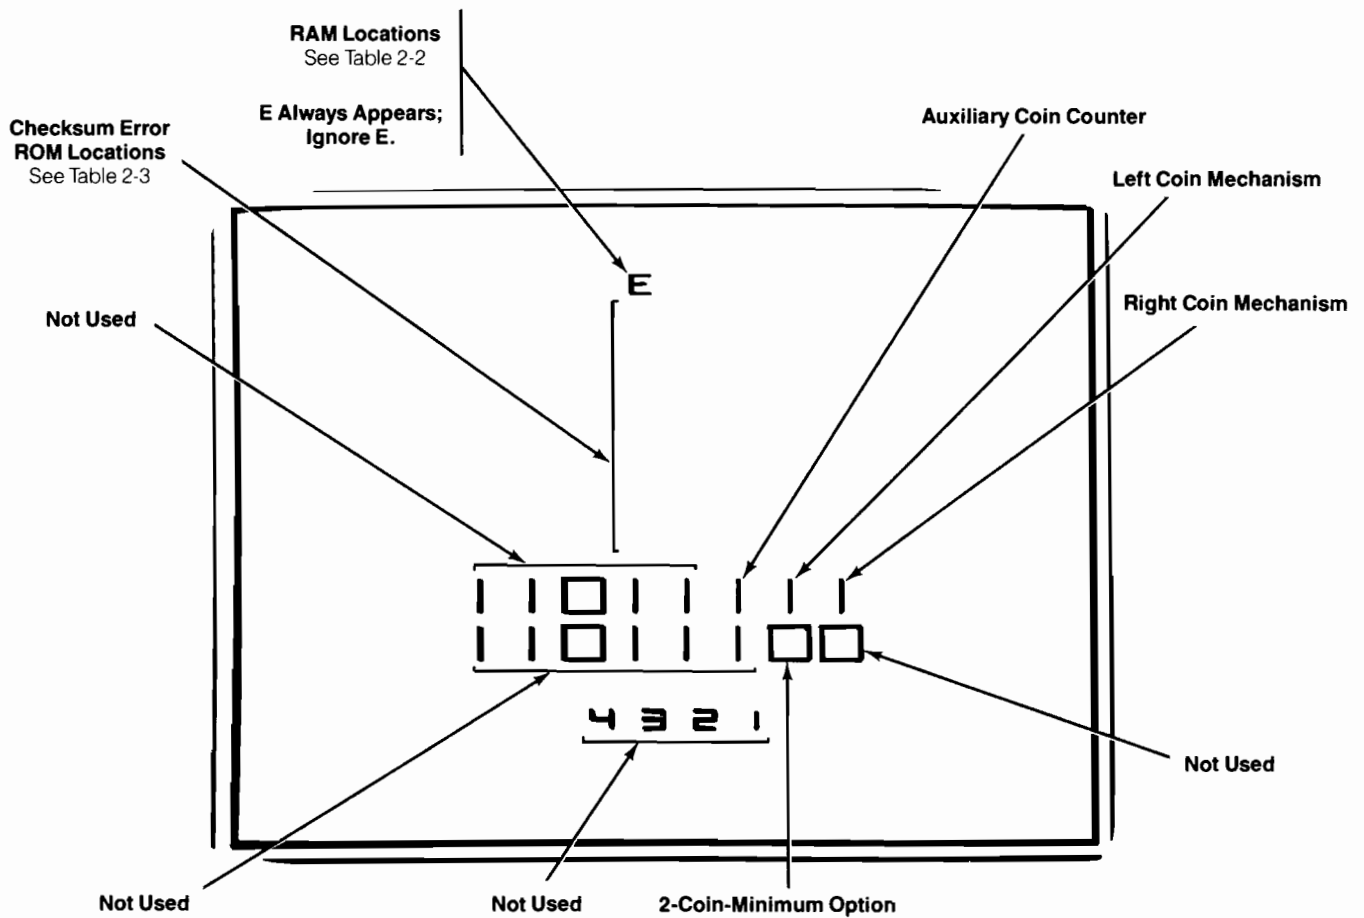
RAM Locations
See Table 2-2

E Always Appears; Ignore E.

Checksum Error
ROM Locations
See Table 2-3

Auxiliary Coin Counter

Left Coin Mechanism

Right Coin Mechanism

Not Used

E

1 1 0 1 1 1 1 1 1
1 1 0 1 1 1 0 0

4 3 2 1

Not Used

Not Used

Not Used

2-Coin-Minimum Option